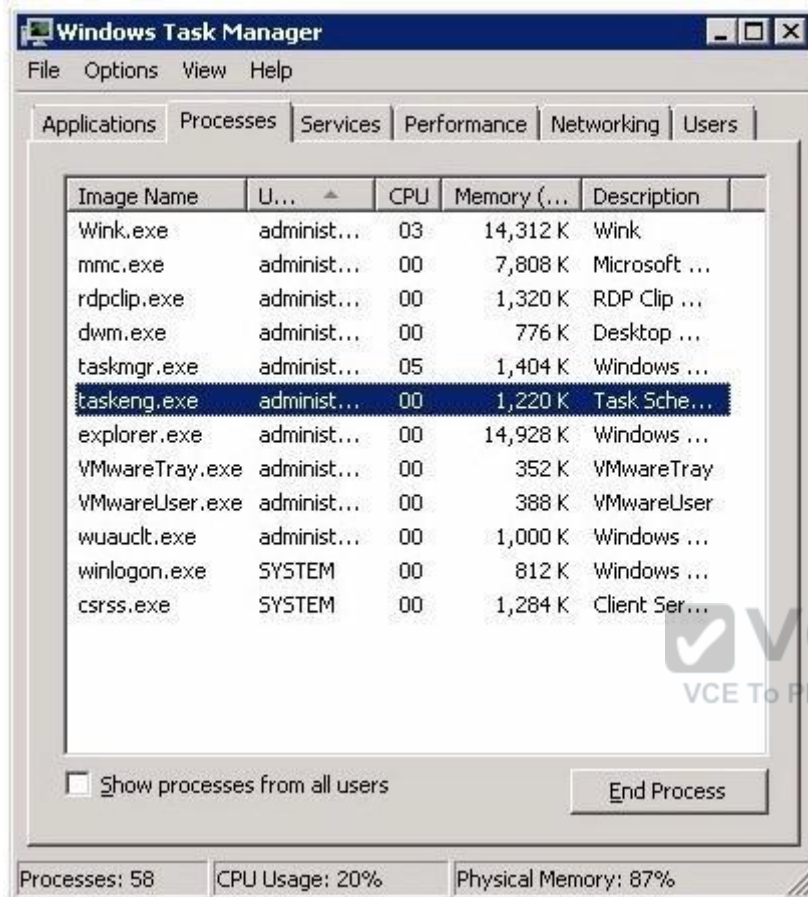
Windows Task Manager

File Options View Help

Applications Processes Services Performance Networking Users

| Image Name | U... | CPU | Memory (... | Description |
|---|---|---|---|---|
| Wink.exe | administ... | 03 | 14,312 K | Wink |
| mmc.exe | administ... | 00 | 7,808 K | Microsoft ... |
| rdpclip.exe | administ... | 00 | 1,320 K | RDP Clip ... |
| dwm.exe | administ... | 00 | 776 K | Desktop ... |
| taskmgr.exe | administ... | 05 | 1,404 K | Windows ... |
| taskeng.exe | administ... | 00 | 1,220 K | Task Sche... |
| explorer.exe | administ... | 00 | 14,928 K | Windows ... |
| VMwareTray.exe | administ... | 00 | 352 K | VMwareTray |
| VMwareUser.exe | administ... | 00 | 388 K | VMwareUser |
| wuauclt.exe | administ... | 00 | 1,000 K | Windows ... |
| winlogon.exe | SYSTEM | 00 | 812 K | Windows ... |
| csrss.exe | SYSTEM | 00 | 1,284 K | Client Ser... |

VCE To P

Show processes from all users

End Process

Processes: 58 CPU Usage: 20% Physical Memory: 87%